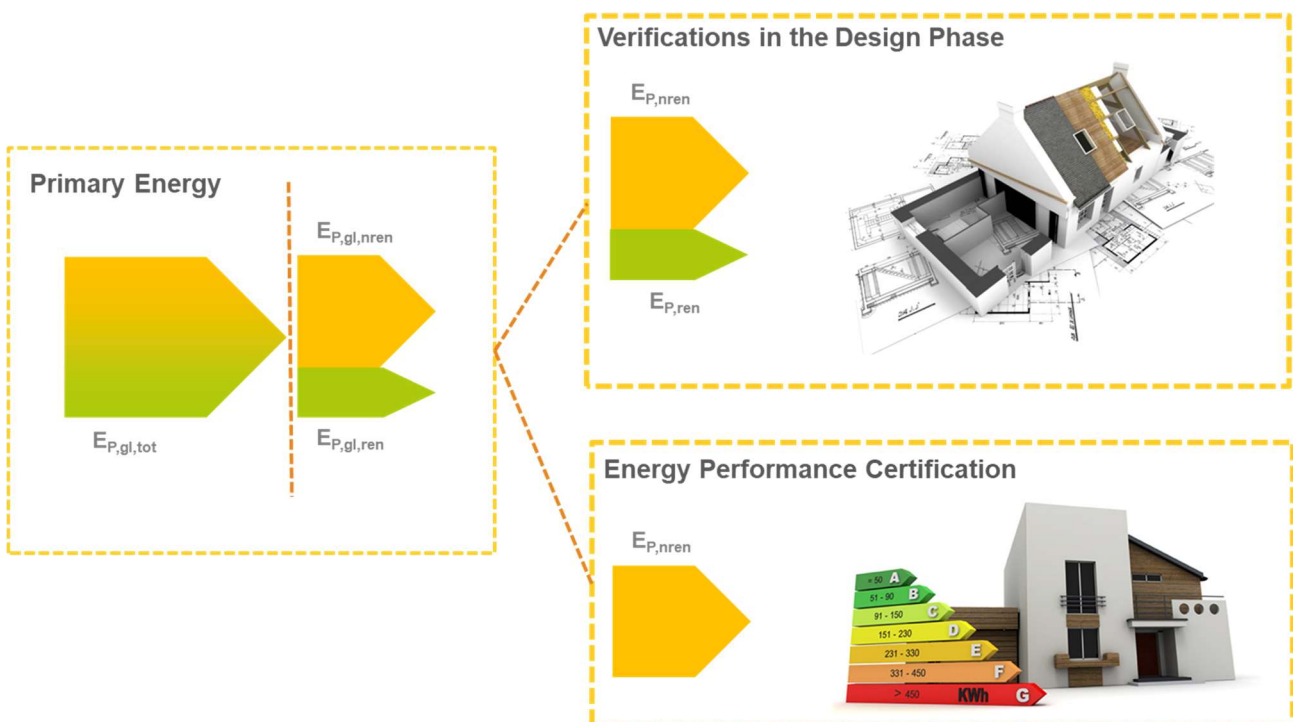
Primary Energy

$E_{P,gl,tot}$

$E_{P,gl,nren}$

$E_{P,gl,ren}$

Verifications in the Design Phase

$E_{P,nren}$

$E_{P,ren}$

Energy Performance Certification

$E_{P,nren}$

< 50 A
51 - 90 B
91 - 150 C
151 - 230 D
231 - 330 E
331 - 450 F
> 450 KWh G